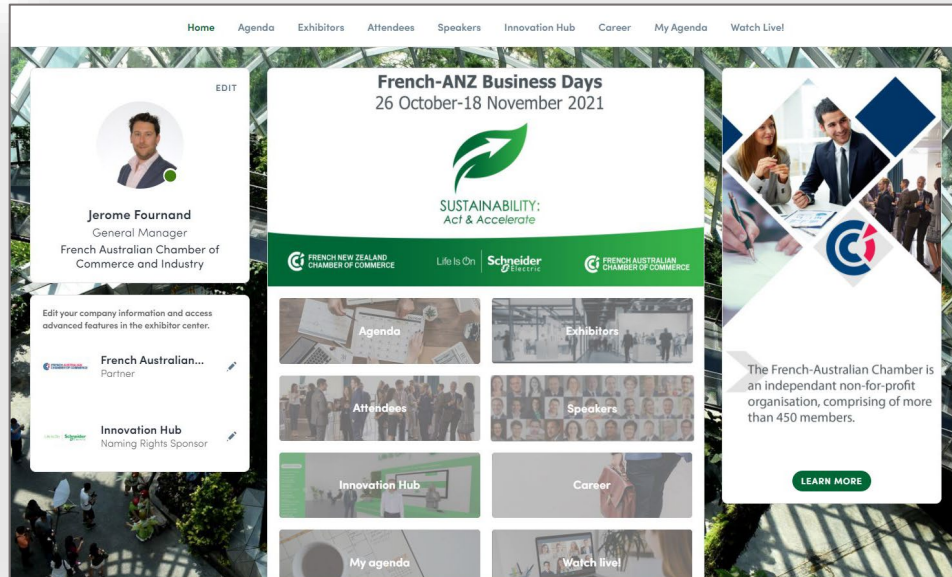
Home Agenda Exhibitors Attendees Speakers Innovation Hub Career My Agenda Watch Live!

EDIT

Jerome Fournand
General Manager
French Australian Chamber of Commerce and Industry

Edit your company information and access advanced features in the exhibitor center.

French Australian...
Partner

Innovation Hub
Naming Rights Sponsor

French-ANZ Business Days
26 October-18 November 2021

SUSTAINABILITY:
Act & Accelerate

FRENCH NEW ZEALAND CHAMBER OF COMMERCE

Life Is On Schneider Electric

FRENCH AUSTRALIAN CHAMBER OF COMMERCE

Agenda

Exhibitors

Attendees

Speakers

Innovation Hub

Career

My agenda

Watch live!

The French-Australian Chamber is an independant non-for-profit organisation, comprising of more than 450 members.

LEARN MORE